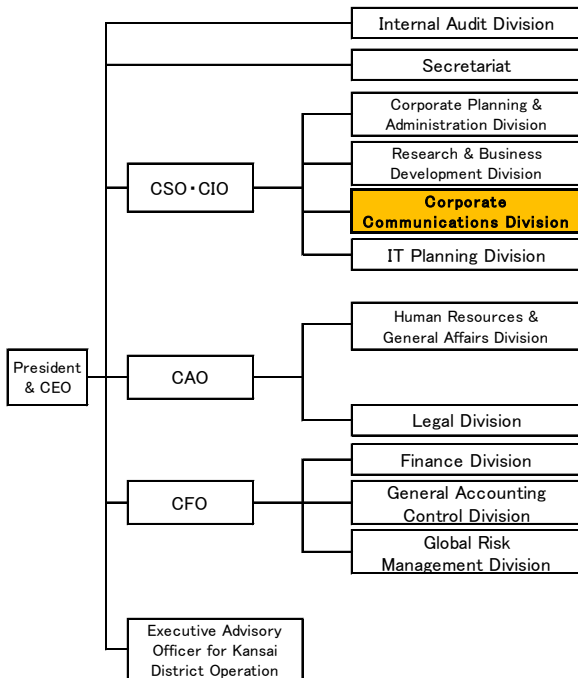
President & CEO

Internal Audit Division

Secretariat

CSO・CIO

Corporate Planning & Administration Division

Research & Business Development Division

Corporate Communications Division

IT Planning Division

CAO

Human Resources & General Affairs Division

Legal Division

CFO

Finance Division

General Accounting Control Division

Global Risk Management Division

Executive Advisory Officer for Kansai District Operation